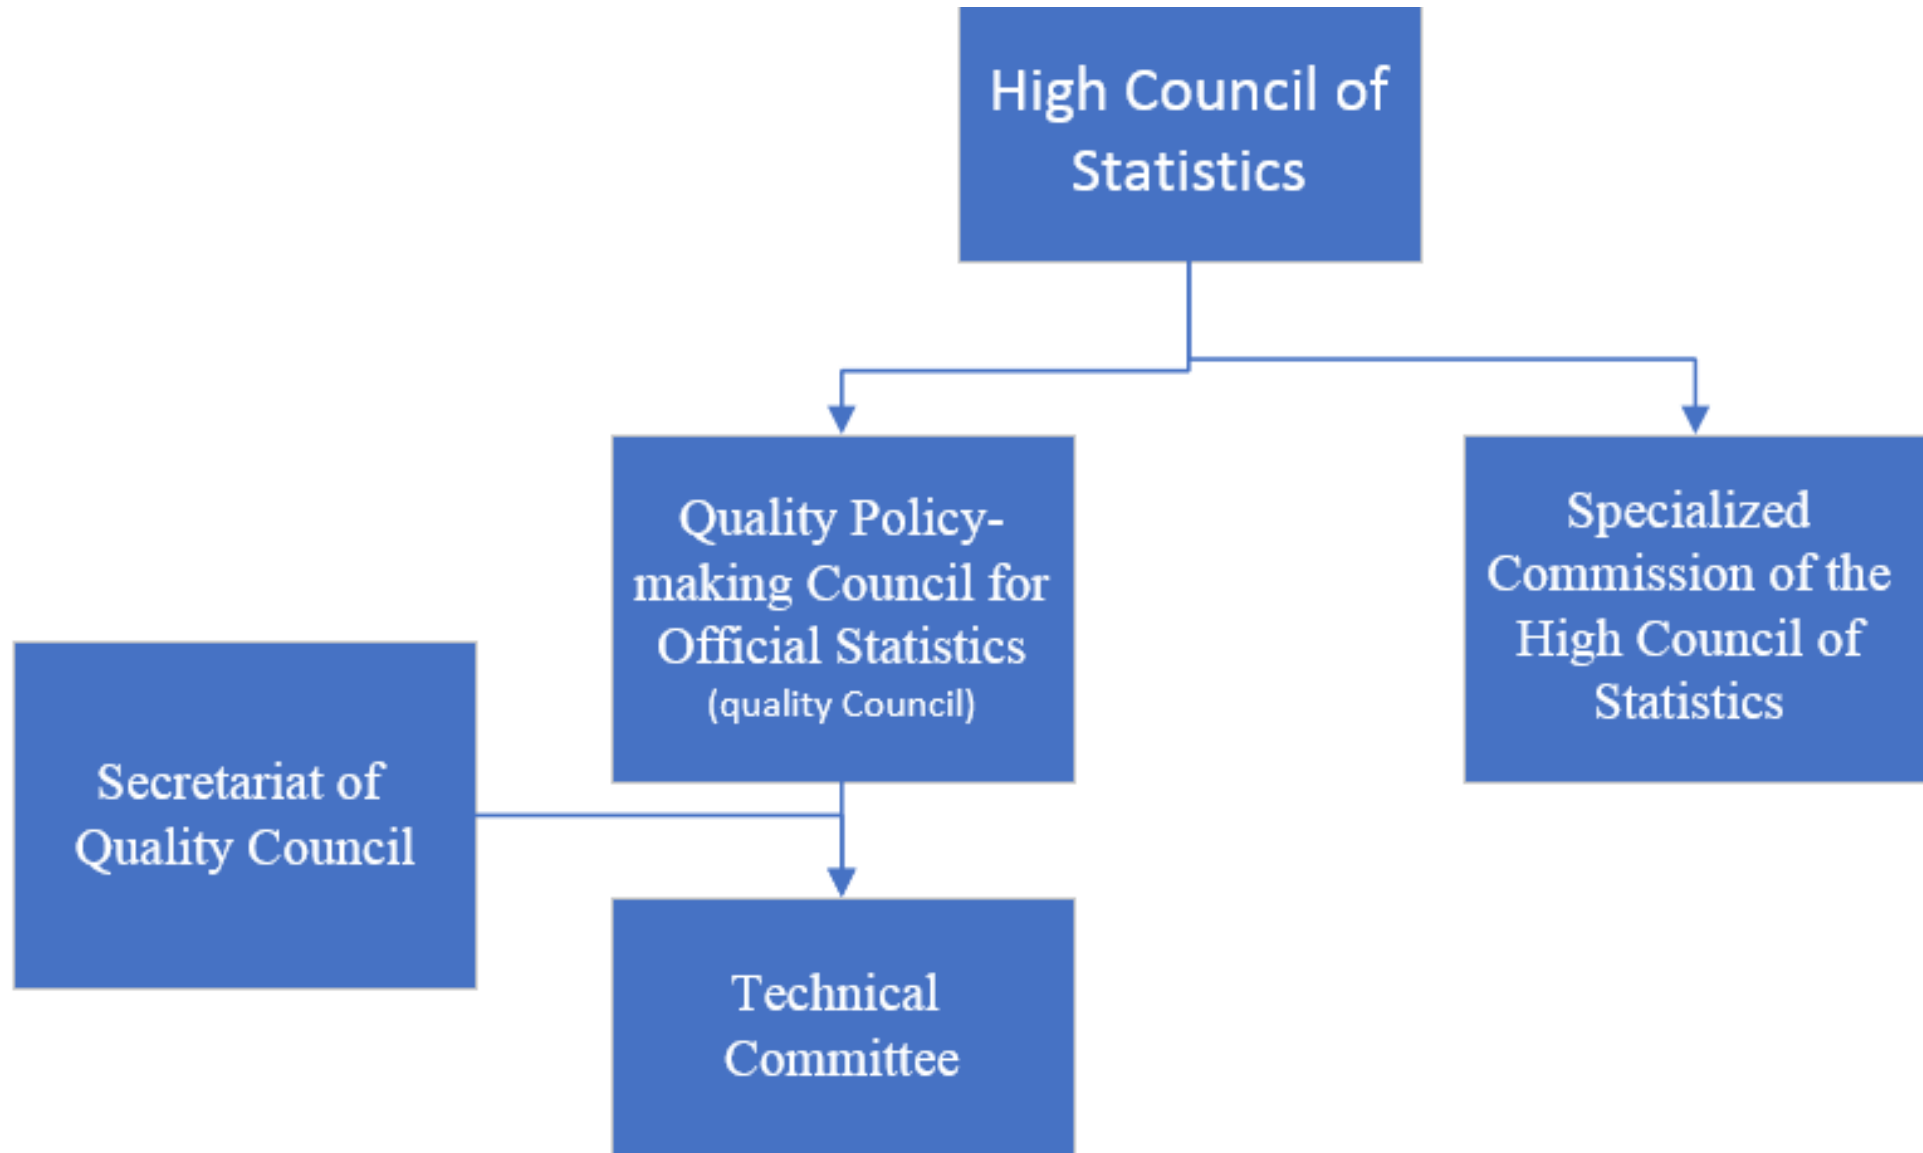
High Council of Statistics

Quality Policy-making Council for Official Statistics (quality Council)

Specialized Commission of the High Council of Statistics

Secretariat of Quality Council

Technical Committee